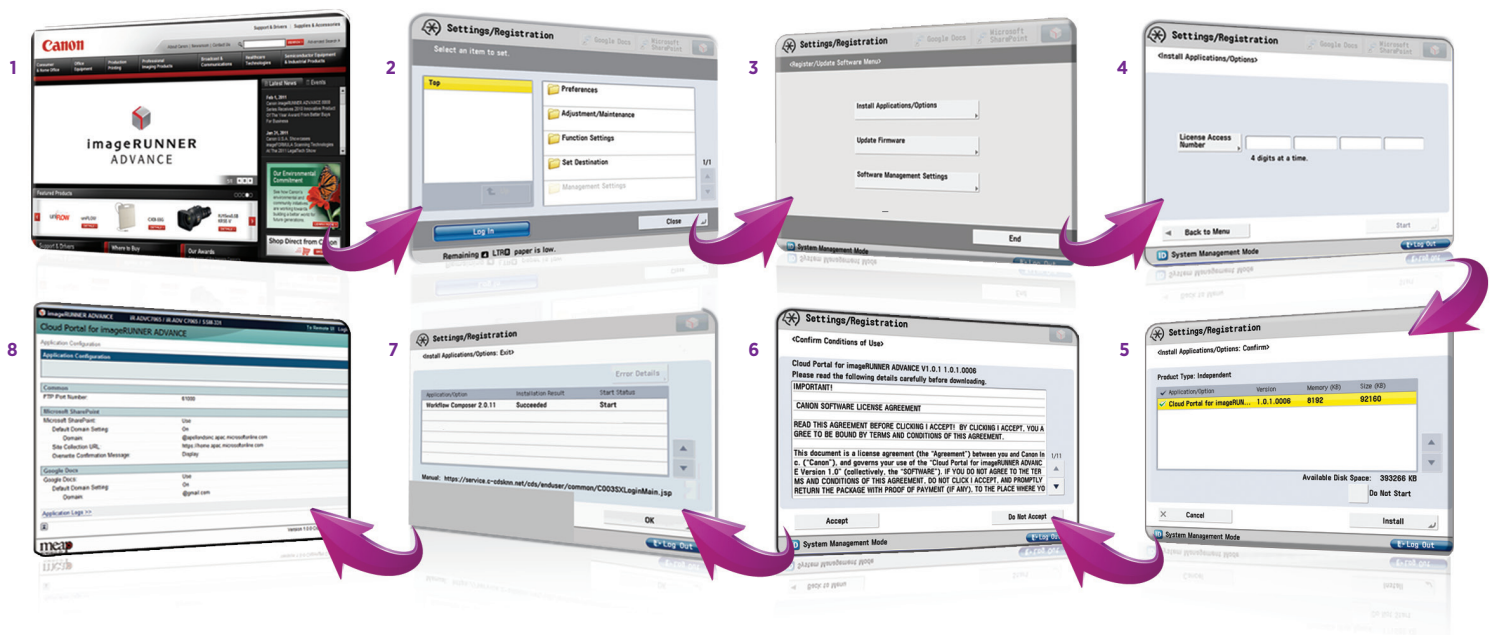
1

Canon

Support & Drivers | Supplies & Accessories

imageRUNNER ADVANCE

Latest News | Events

Our Environmental Commitment

Featured Products

Support & Drivers | Where to Buy | Our Awards | Shop Direct from Canon

2

Settings/Registration

Google Docs | Microsoft SharePoint

Select an item to set.

Top

Preferences

Adjustment/Maintenance

Function Settings

Set Destination

Management Settings

1/1

Close

Log In

Remaining LTR paper is low.

3

Settings/Registration

Google Docs | Microsoft SharePoint

<Register/Update Software Menu>

Install Applications/Options

Update Firmware

Software Management Settings

End

System Management Mode

4

Settings/Registration

Google Docs | Microsoft SharePoint

<Install Applications/Options>

License Access Number

4 digits at a time.

Back to Menu

Start

System Management Mode

Log Out

5

Settings/Registration

<Install Applications/Options: Confirm>

Product Type: Independent

| Application/Option | Version | Memory (KB) | Size (KB) |
|---|---|---|---|
| Cloud Portal for imageRUN... | 1.0.1.0006 | 8192 | 92160 |

Available Disk Space: 393266 KB

Do Not Start

Cancel

Install

System Management Mode

Log Out

6

Settings/Registration

<Confirm Conditions of Use>

Cloud Portal for imageRUNNER ADVANCE V1.0.1 1.0.1.0006
Please read the following details carefully before downloading.

IMPORTANT!

CANON SOFTWARE LICENSE AGREEMENT

READ THIS AGREEMENT BEFORE CLICKING I ACCEPT. BY CLICKING I ACCEPT, YOU AGREE TO BE BOUND BY TERMS AND CONDITIONS OF THIS AGREEMENT.

This document is a license agreement (the "Agreement") between you and Canon Inc. ("Canon"), and governs your use of the "Cloud Portal for imageRUNNER ADVANCE Version 1.0" (collectively, the "SOFTWARE"). IF YOU DO NOT AGREE TO THE TERMS AND CONDITIONS OF THIS AGREEMENT, DO NOT CLICK I ACCEPT, AND PROMPTLY RETURN THE PACKAGE WITH PROOF OF PAYMENT (IF ANY), TO THE PLACE WHERE YO

1/11

Accept

Do Not Accept

System Management Mode

Log Out

7

Settings/Registration

<Install Applications/Options: Exit>

Error Details

| Application/Option | Installation Result | Start Status |
|---|---|---|
| Workflow Composer 2.0.11 | Succeeded | Start |

Manual: https://service.c-cdskmn.net/cds/enduser/common/C0035XLoginMain.jsp

OK

Log Out

8

imageRUNNER ADVANCE

Cloud Portal for imageRUNNER ADVANCE

Application Configuration

Application Configuration

Common

FTP Port Number | 61000

Microsoft SharePoint

Microsoft SharePoint: | Use
Default Domain Setting | On
Domain | @apollandsinc.apac.microsoftonline.com
Site Collection URL: | https://home.apac.microsoftonline.com
Overwrite Confirmation Message | Display

Google Docs

Google Docs: | Use
Default Domain Setting | On
Domain | @gmail.com

Application Logs >>

meap